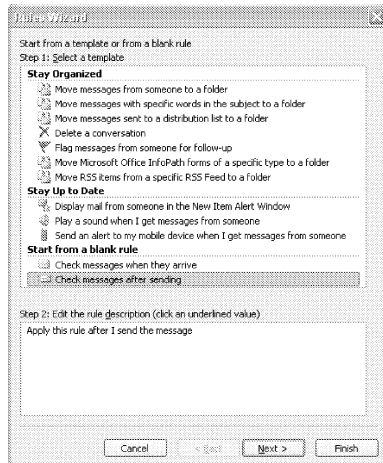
Rules Wizard

Start from a template or from a blank rule
Step 1: Select a template

Stay Organized
Move messages from someone to a folder
Move messages with specific words in the subject to a folder
Move messages sent to a distribution list to a folder
Delete a conversation
Flag messages from someone for follow-up
Move Microsoft Office InfoPath forms of a specific type to a folder
Move RSS items from a specific RSS Feed to a folder
Stay Up to Date
Display mail from someone in the New Item Alert Window
Play a sound when I get messages from someone
Send an alert to my mobile device when I get messages from someone
Start from a blank rule
Check messages when they arrive
Check messages after sending

Step 2: Edit the rule description (click an underlined value)
Apply this rule after I send the message

Cancel < Back Next > Finish